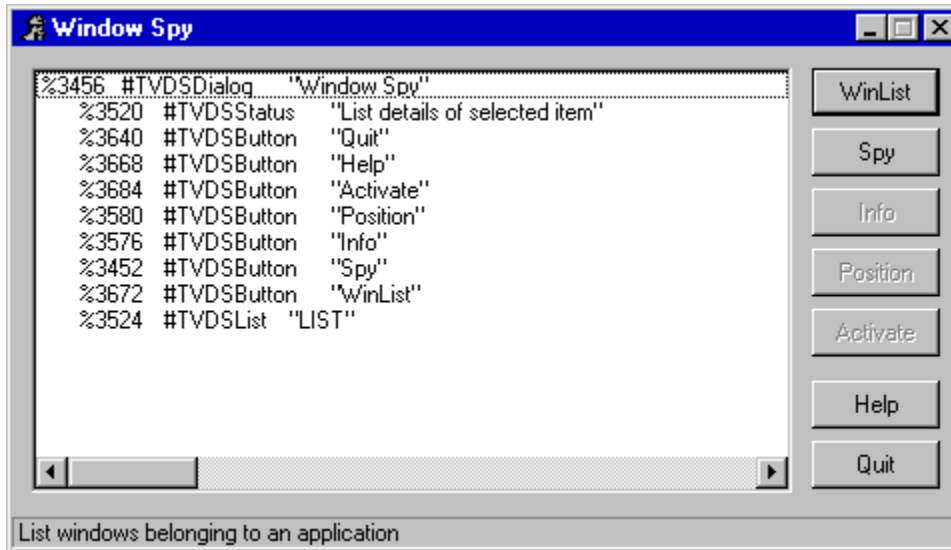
Window Spy

%3456 #TVDSDialog "Window Spy"
%3520 #TVDSStatus "List details of selected item"
%3640 #TVDSButton "Quit"
%3668 #TVDSButton "Help"
%3684 #TVDSButton "Activate"
%3580 #TVDSButton "Position"
%3576 #TVDSButton "Info"
%3452 #TVDSButton "Spy"
%3672 #TVDSButton "WinList"
%3524 #TVDSList "LIST"

WinList
Spy
Info
Position
Activate
Help
Quit

List windows belonging to an application